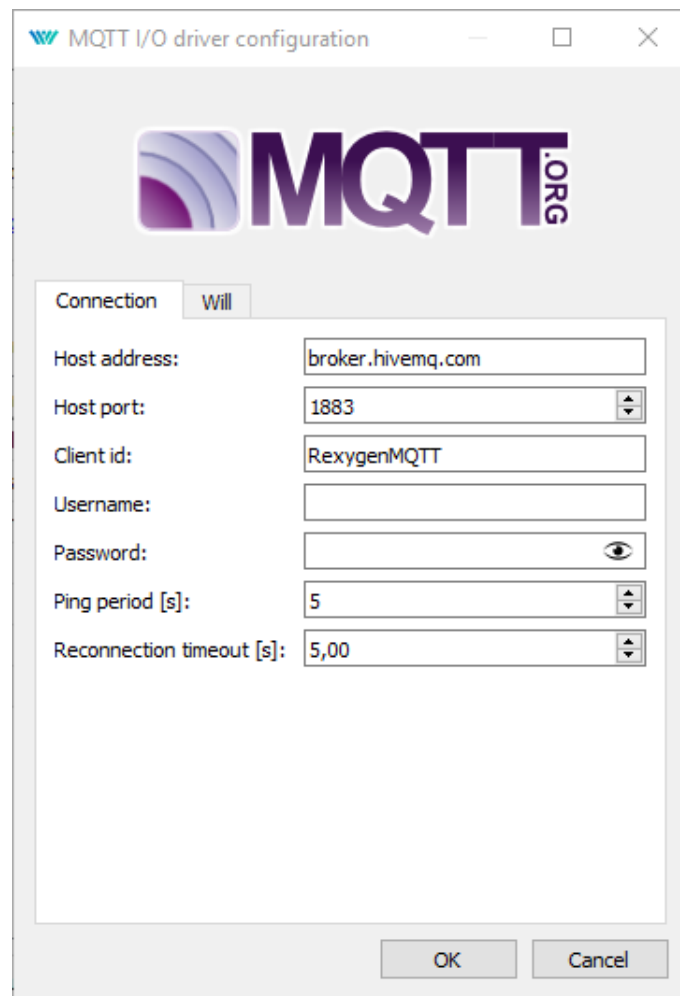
MQTT I/O driver configuration

MQTT.ORG

Connection
Will

Host address: broker.hivemq.com
Host port: 1883
Client id: RexygenMQTT
Username:
Password:
Ping period [s]: 5
Reconnection timeout [s]: 5,00

OK
Cancel